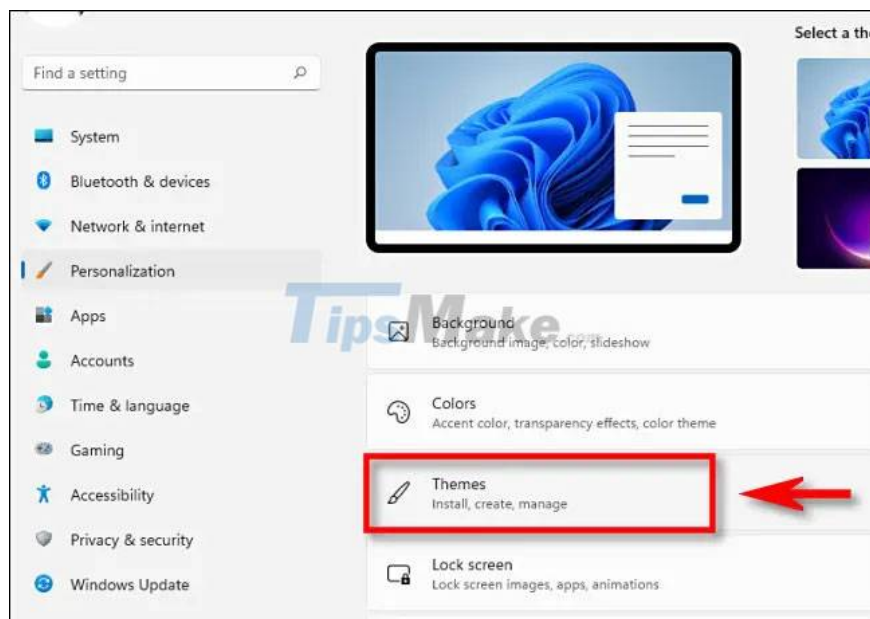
Find a setting

System
Bluetooth & devices
Network & internet
Personalization
Apps
Accounts
Time & language
Gaming
Accessibility
Privacy & security
Windows Update

Select a th

TipsMake.com

Background
Background image, color, slideshow

Colors
Accent color, transparency effects, color theme

Themes
Install, create, manage

Lock screen
Lock screen images, apps, animations